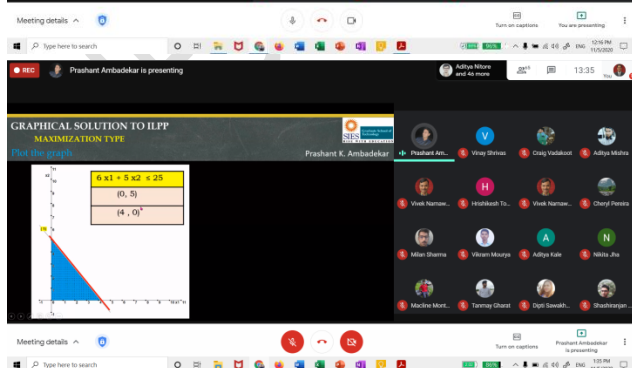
Meeting details ^

Turn on captions

You are presenting

Type here to search

12:16 PM 11/5/2020

REC

Prashant Ambadekar is presenting

Aditya Nitore and 46 more

13:35

You

GRAPHICAL SOLUTION TO ILPP

MAXIMIZATION TYPE

Plot the graph

SIES

Prashant K. Ambadekar

| $6\ x1 + 5\ x2 \leq 25$ |
|---|
| (0, 5) |
| (4 , 0) |

Prashant Am...

Vinay Shrivas

Craig Vadakoot

Aditya Mishra

Vivek Namaw...

Hrishikesh To...

Vivek Namaw...

Cheryl Pereira

Milan Sharma

Vikram Mourya

Aditya Kale

Nikita Jha

Macline Mont...

Tanmay Gharat

Dipti Sawakh...

Shashiranjan ...

Meeting details ^

Type here to search

Turn on captions

Prashant Ambadekar is presenting

1:35 PM 11/5/2020